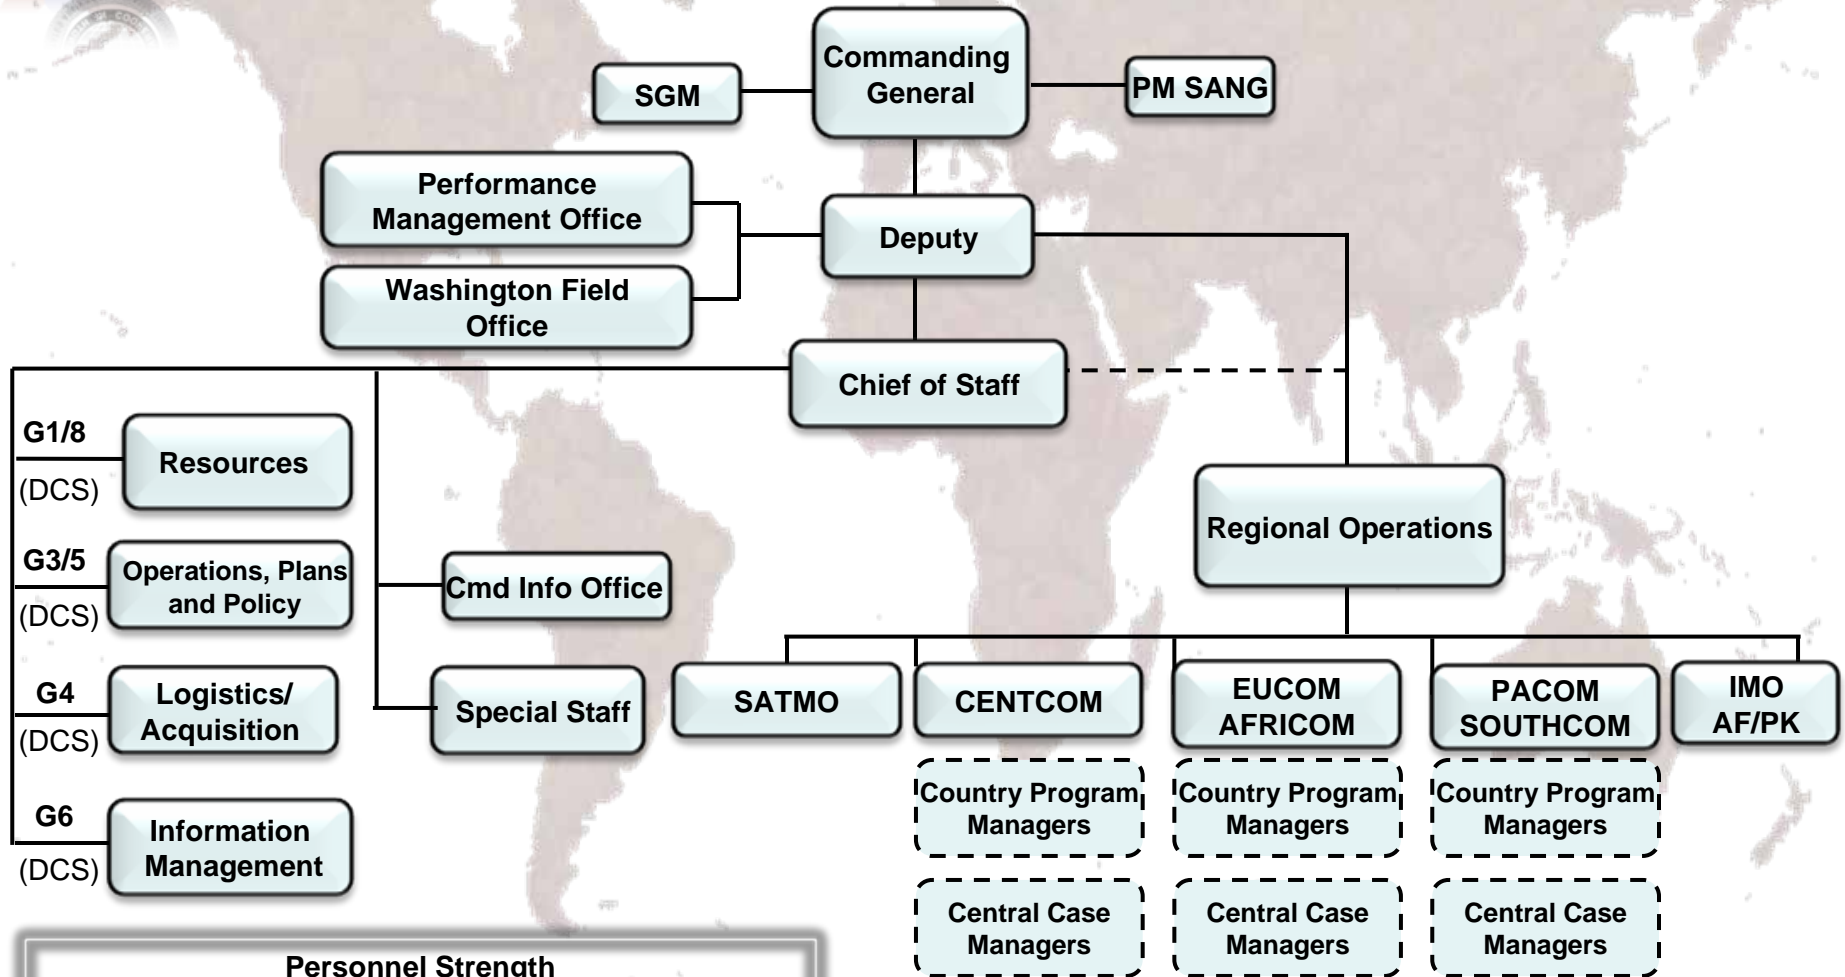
Commanding General

SGM

PM SANG

Performance Management Office

Deputy

Washington Field Office

Chief of Staff

G1/8 (DCS)
Resources

G3/5 (DCS)
Operations, Plans and Policy

Cmd Info Office

G4 (DCS)
Logistics/ Acquisition

Special Staff

G6 (DCS)
Information Management

Regional Operations

SATMO

CENTCOM

EUCOM AFRICOM

PACOM SOUTHCOM

IMO AF/PK

Country Program Managers

Country Program Managers

Country Program Managers

Central Case Managers

Central Case Managers

Central Case Managers

Personnel Strength